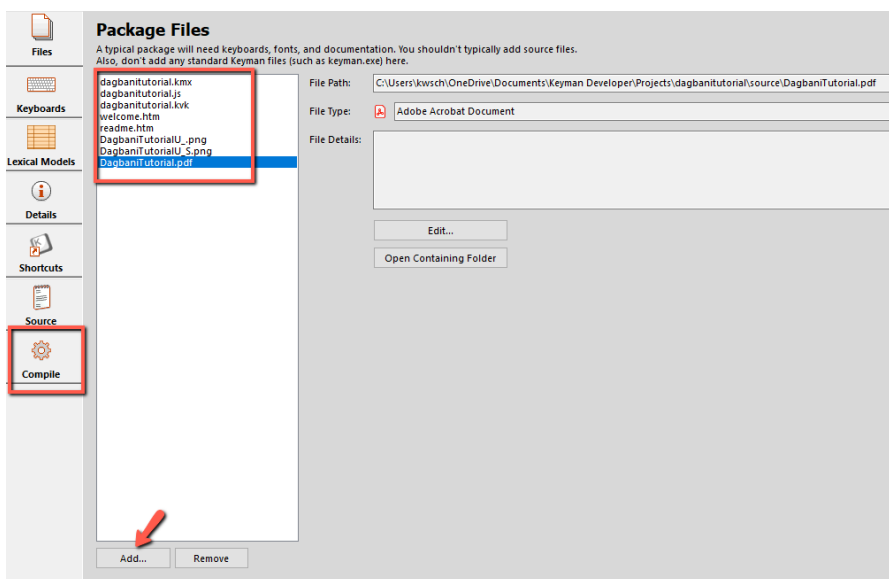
Files

Keyboards

Lexical Models

Details

Shortcuts

Source

Compile

Package Files

A typical package will need keyboards, fonts, and documentation. You shouldn't typically add source files. Also, don't add any standard Keyman files (such as keyman.exe) here.

dagbanitutorial.kmx
dagbanitutorial.js
dagbanitutorial.kvk
welcome.htm
readme.htm
DagbaniTutorialU_.png
DagbaniTutorialU_S.png
DagbaniTutorial.pdf

File Path: C:\Users\kwsch\OneDrive\Documents\Keyman Developer\Projects\dagbanitutorial\source\DagbaniTutorial.pdf

File Type: Adobe Acrobat Document

File Details:

Edit...

Open Containing Folder

Add...

Remove